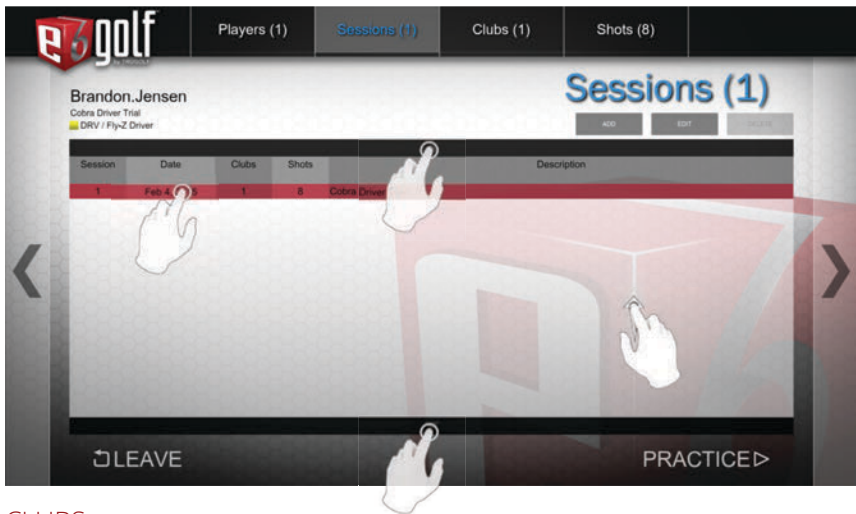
e6golf

Players (1)

Sessions (1)

Clubs (1)

Shots (8)

Brandon.Jensen

Cobra Driver Trial

DRV / Fly-Z Driver

Sessions (1)

ADD

EDIT

DELETE

| Session | Date | Clubs | Shots | Description |
|---|---|---|---|---|
| 1 | Feb 4 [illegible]5 | 1 | 8 | Cobra Driver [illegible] |

LEAVE

PRACTICE

CLUBS